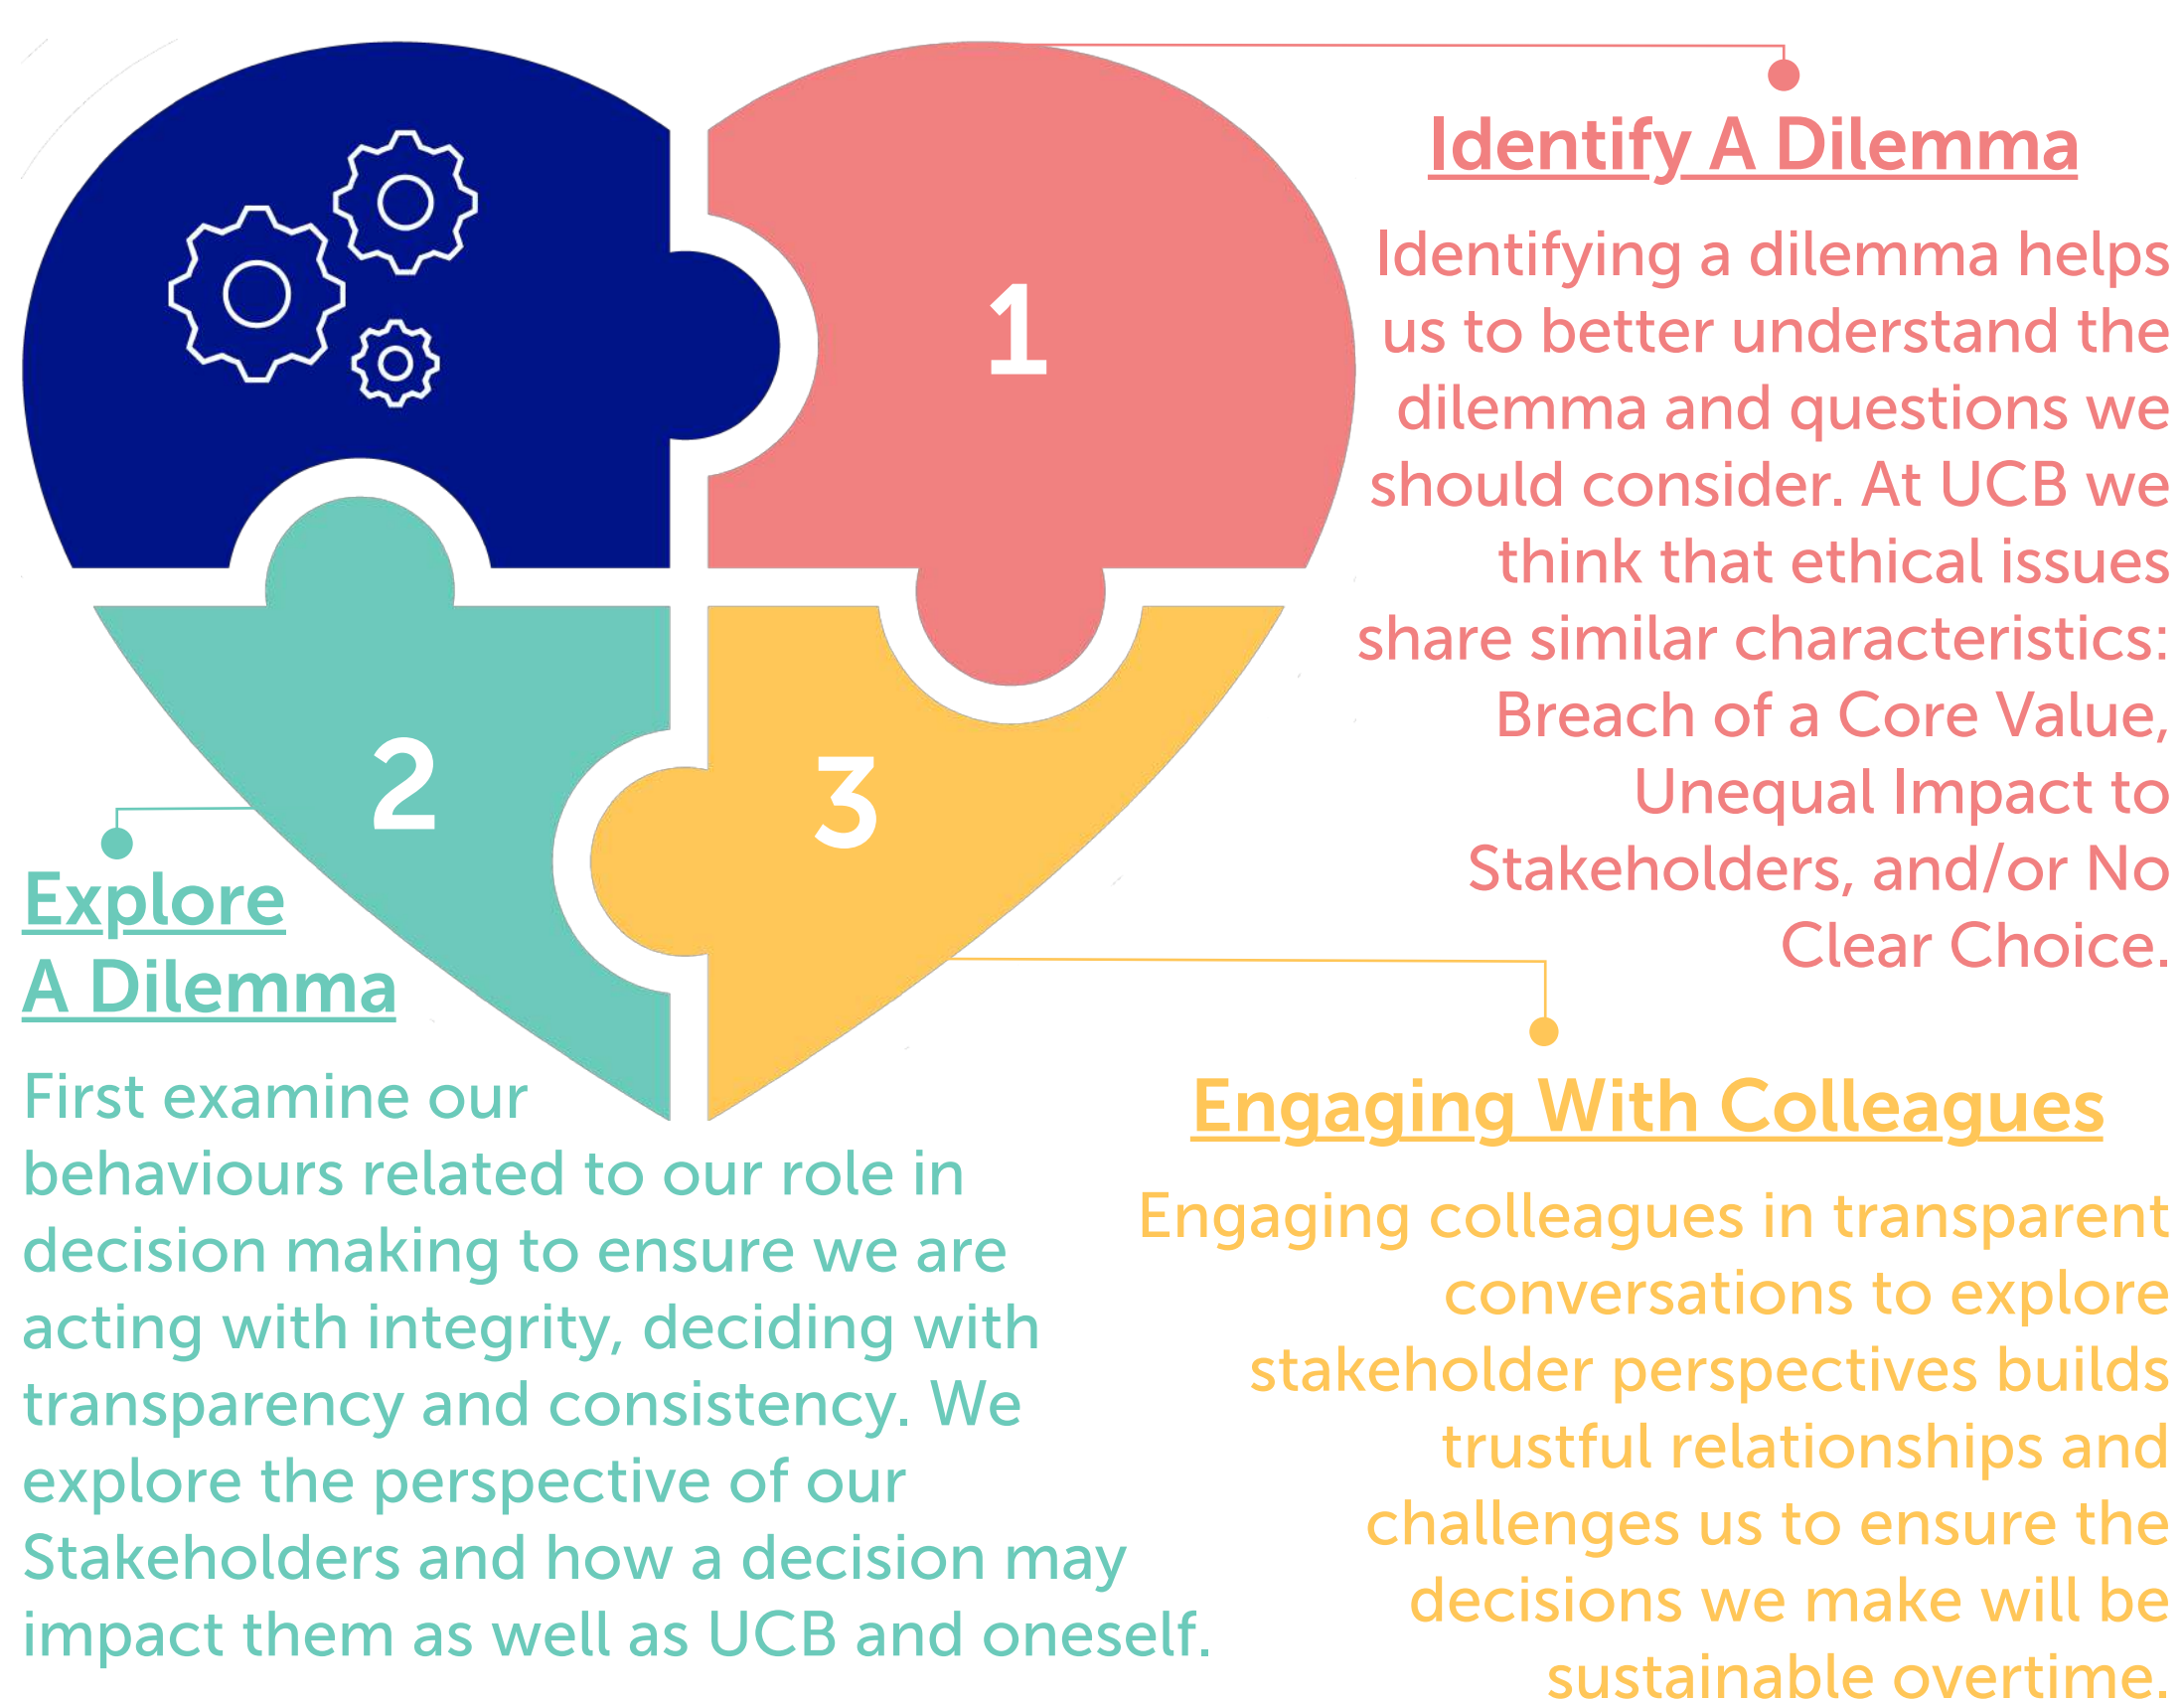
1

2

3

Identify A Dilemma

Identifying a dilemma helps us to better understand the dilemma and questions we should consider. At UCB we think that ethical issues share similar characteristics: Breach of a Core Value, Unequal Impact to Stakeholders, and/or No Clear Choice.

Explore A Dilemma

First examine our behaviours related to our role in decision making to ensure we are acting with integrity, deciding with transparency and consistency. We explore the perspective of our Stakeholders and how a decision may impact them as well as UCB and oneself.

Engaging With Colleagues

Engaging colleagues in transparent conversations to explore stakeholder perspectives builds trustful relationships and challenges us to ensure the decisions we make will be sustainable overtime.